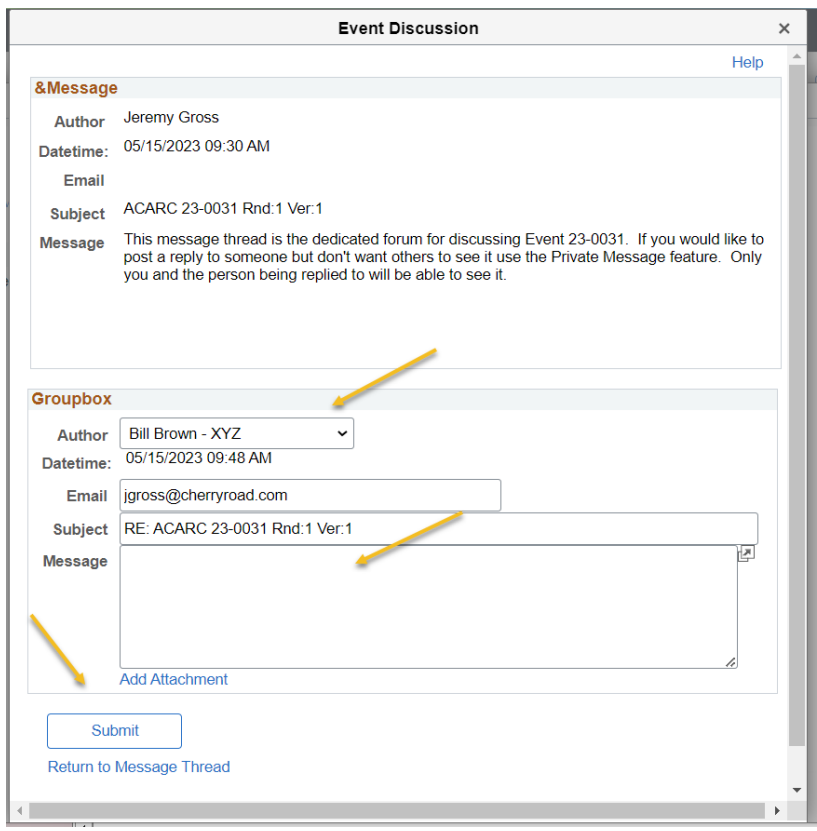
Event Discussion

×

Help

&Message

Author Jeremy Gross

Datetime: 05/15/2023 09:30 AM

Email

Subject ACARC 23-0031 Rnd:1 Ver:1

Message This message thread is the dedicated forum for discussing Event 23-0031. If you would like to post a reply to someone but don't want others to see it use the Private Message feature. Only you and the person being replied to will be able to see it.

Groupbox

Author Bill Brown - XYZ

Datetime: 05/15/2023 09:48 AM

Email jgross@cherryroad.com

Subject RE: ACARC 23-0031 Rnd:1 Ver:1

Message

Add Attachment

Submit

Return to Message Thread